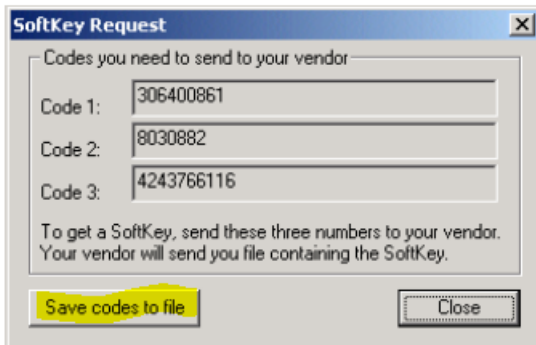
SoftKey Request

Codes you need to send to your vendor

Code 1: 306400861

Code 2: 8030882

Code 3: 4243766116

To get a SoftKey, send these three numbers to your vendor. Your vendor will send you file containing the SoftKey.

Save codes to file

Close